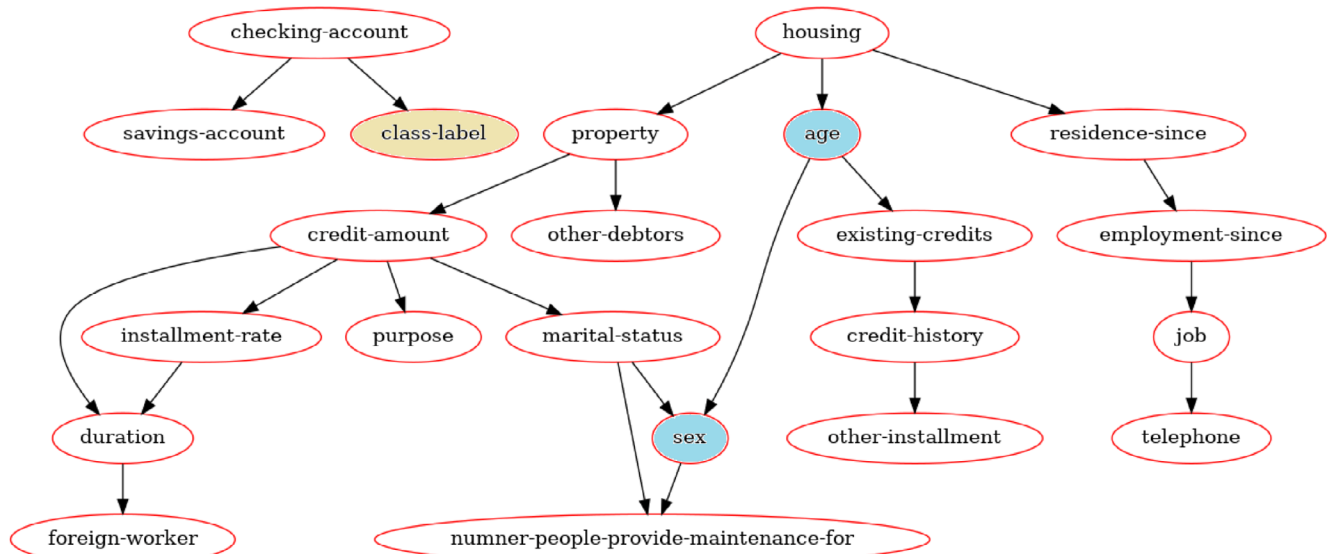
checking-account

housing

savings-account

class-label

property

age

residence-since

credit-amount

other-debtors

existing-credits

employment-since

installment-rate

purpose

marital-status

credit-history

job

duration

sex

other-installment

telephone

foreign-worker

numner-people-provide-maintenance-for